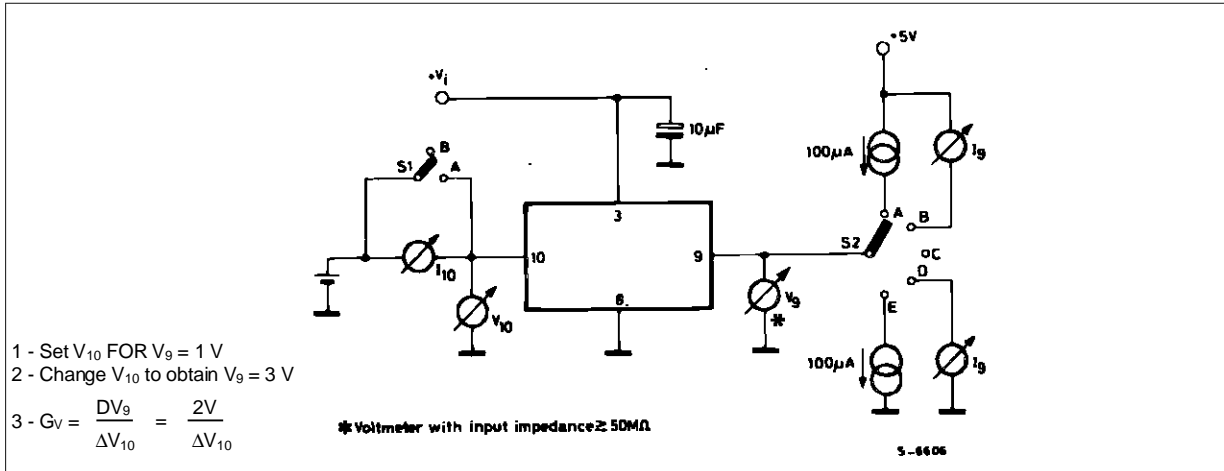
$+V_i$

10µF

$+5V$

S1 B A

100µA $I_9$

3

A B

10 9

S2

C

D

6

$I_{10}$

$V_{10}$

$V_9$

*

E

100µA $I_9$

1 - Set $V_{10}$ FOR $V_9 = 1$ V
2 - Change $V_{10}$ to obtain $V_9 = 3$ V
3 - $G_V = \frac{DV_9}{\Delta V_{10}} = \frac{2V}{\Delta V_{10}}$

* Voltmeter with input impedance ≥ 50MΩ

5-6606